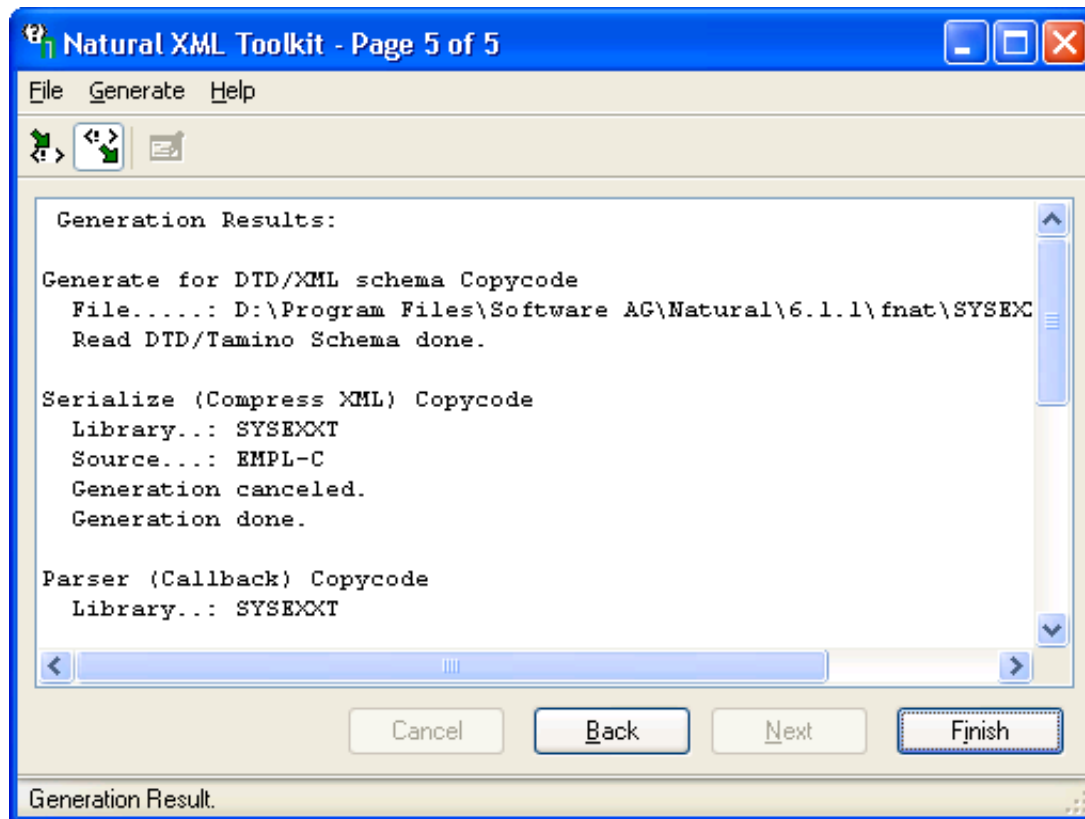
Natural XML Toolkit - Page 5 of 5

File Generate Help

Generation Results:

Generate for DTD/XML schema Copycode
File.....: D:\Program Files\Software AG\Natural\6.1.1\fnat\SYSEXC
Read DTD/Tamino Schema done.

Serialize (Compress XML) Copycode
Library..: SYSEXXT
Source...: EMPL-C
Generation canceled.
Generation done.

Parser (Callback) Copycode
Library..: SYSEXXT

Cancel Back Next Finish

Generation Result.